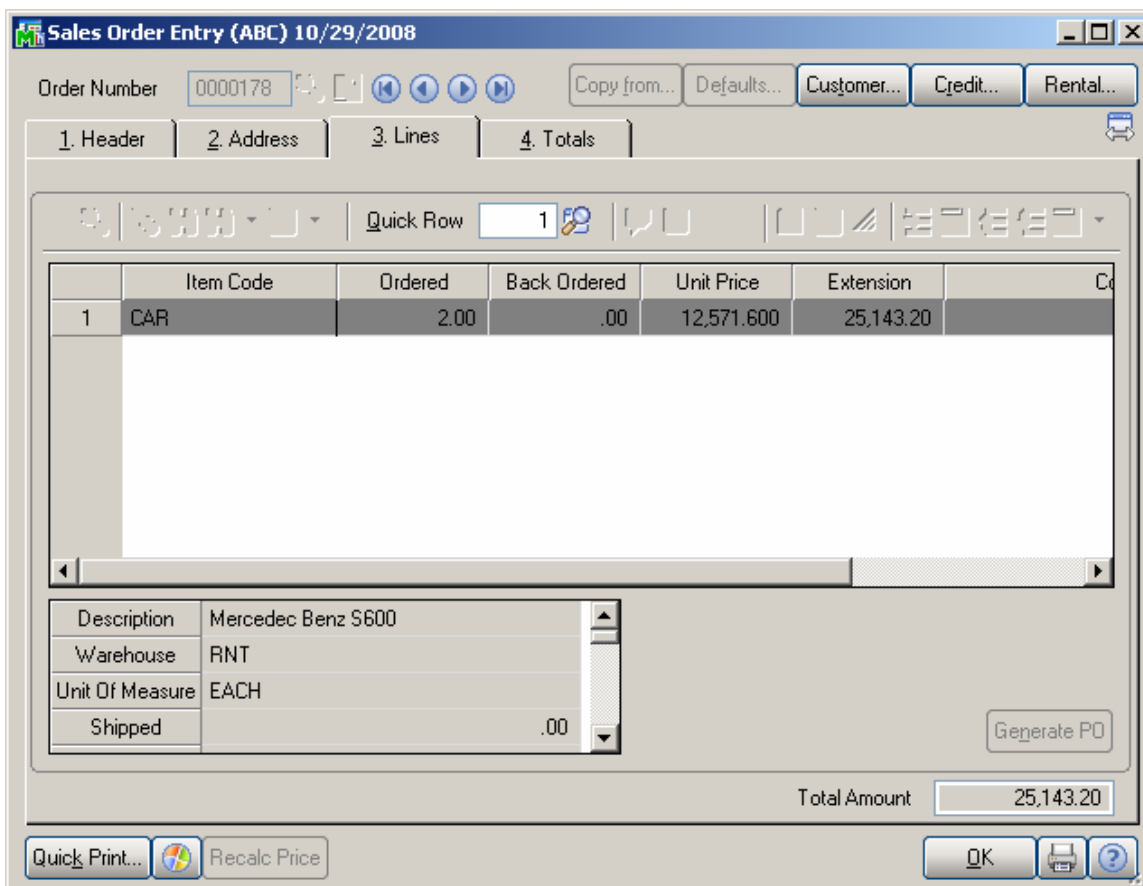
Sales Order Entry (ABC) 10/29/2008

Order Number 0000178

Copy from... Defaults... Customer... Credit... Rental...

1. Header 2. Address 3. Lines 4. Totals

Quick Row 1

| | Item Code | Ordered | Back Ordered | Unit Price | Extension | C |
|---|---|---|---|---|---|---|
| 1 | CAR | 2.00 | .00 | 12,571.600 | 25,143.20 | |

| Description | Mercedec Benz S600 |
|---|---|
| Warehouse | RNT |
| Unit Of Measure | EACH |
| Shipped | .00 |

Generate PO

Total Amount 25,143.20

Quick Print... Recalc Price OK